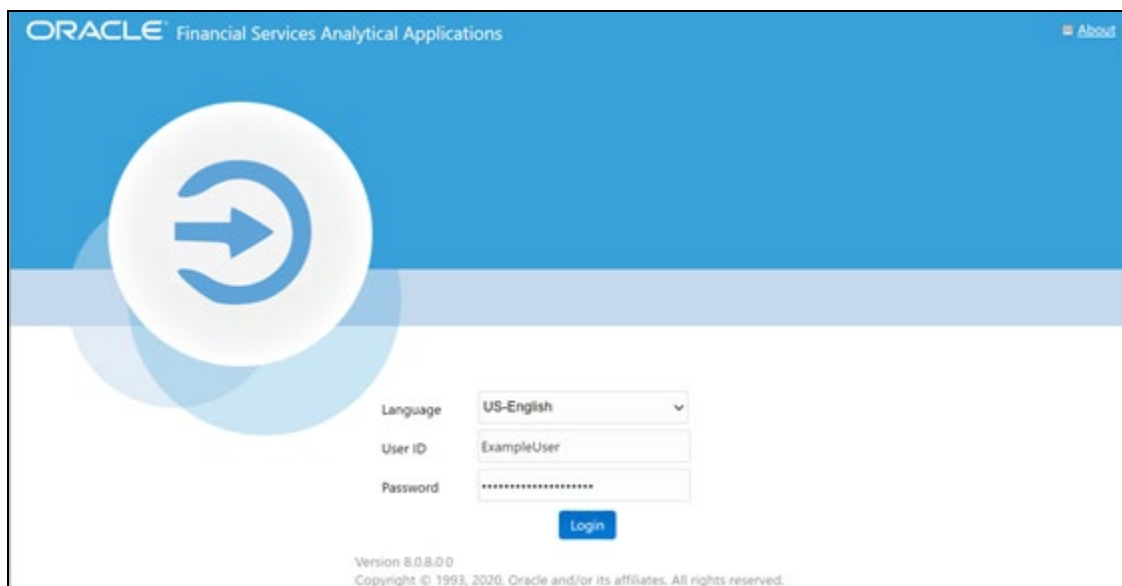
ORACLE® Financial Services Analytical Applications

About

Language US-English

User ID ExampleUser

Password ••••••••••••••••••••••

Login

Version 8.0.8.0.0

Copyright © 1993, 2020, Oracle and/or its affiliates. All rights reserved.